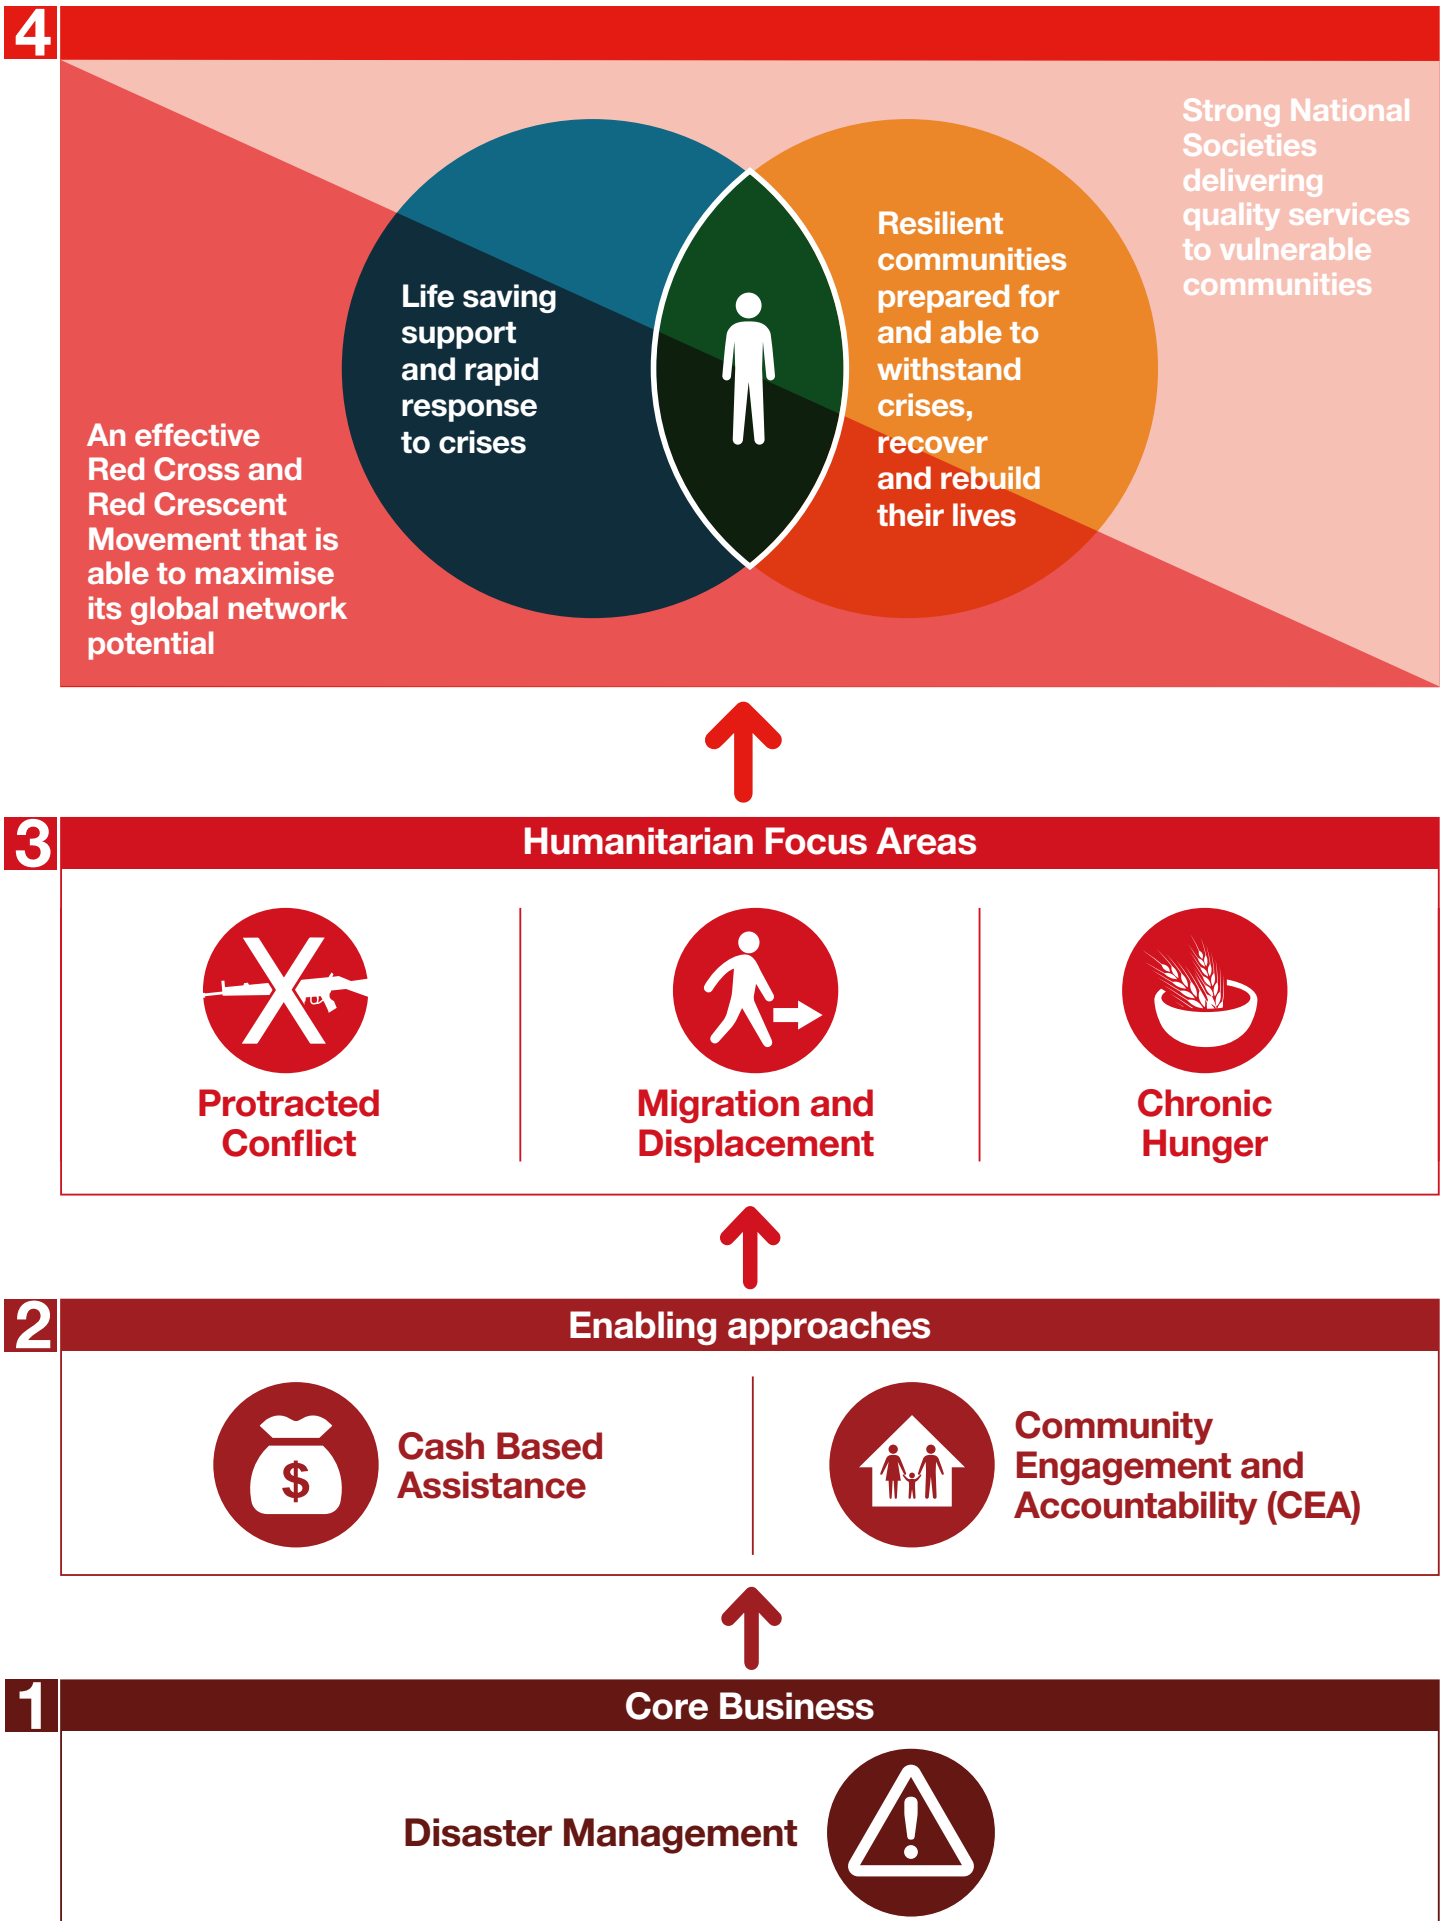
4

Strong National Societies delivering quality services to vulnerable communities

Life saving support and rapid response to crises

Resilient communities prepared for and able to withstand crises, recover and rebuild their lives

An effective Red Cross and Red Crescent Movement that is able to maximise its global network potential

3 Humanitarian Focus Areas

Protracted Conflict

Migration and Displacement

Chronic Hunger

2 Enabling approaches

$

Cash Based Assistance

Community Engagement and Accountability (CEA)

1 Core Business

Disaster Management